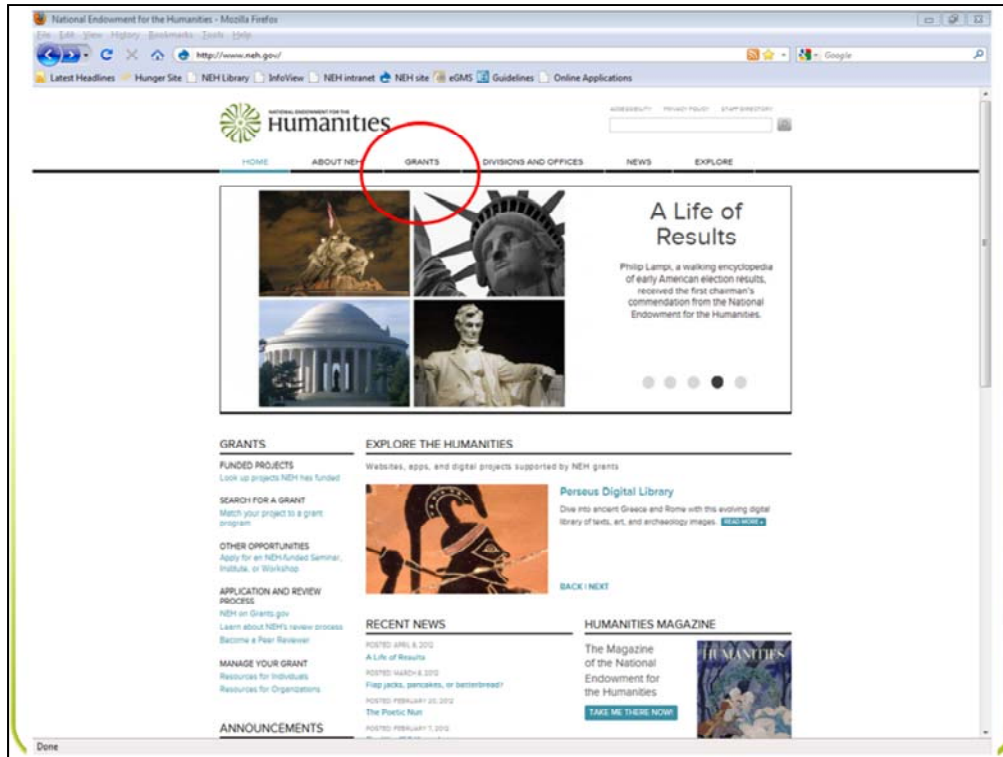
National Endowment for the Humanities - Mozilla Firefox

File Edit View History Bookmarks Tools Help

http://www.neh.gov/

Google

Latest Headlines Hunger Site NEH Library InfoView NEH intranet NEH site eGMS Guidelines Online Applications

NATIONAL ENDOWMENT FOR THE Humanities

ACCESSIBILITY PRIVACY POLICY STAFF DIRECTORY

HOME ABOUT NEH GRANTS DIVISIONS AND OFFICES NEWS EXPLORE

A Life of Results

Philip Lampi, a walking encyclopedia of early American election results, received the first chairman's commendation from the National Endowment for the Humanities.

GRANTS

FUNDED PROJECTS
Look up projects NEH has funded

SEARCH FOR A GRANT
Match your project to a grant program

OTHER OPPORTUNITIES
Apply for an NEH-funded Seminar, Institute, or Workshop

APPLICATION AND REVIEW PROCESS
NEH on Grants.gov
Learn about NEH's review process
Become a Peer Reviewer

MANAGE YOUR GRANT
Resources for Individuals
Resources for Organizations

ANNOUNCEMENTS

EXPLORE THE HUMANITIES

Websites, apps, and digital projects supported by NEH grants

Perseus Digital Library

Dive into ancient Greece and Rome with this evolving digital library of texts, art, and archaeology images. READ MORE »

BACK | NEXT

RECENT NEWS

POSTED: APRIL 6, 2012
A Life of Results

POSTED: MARCH 6, 2012
Flap jacks, pancakes, or betterbread?

POSTED: FEBRUARY 20, 2012
The Poetic Nun

POSTED: FEBRUARY 7, 2012
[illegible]

HUMANITIES MAGAZINE

The Magazine of the National Endowment for the Humanities

TAKE ME THERE NOW!

HUMANITIES

Done